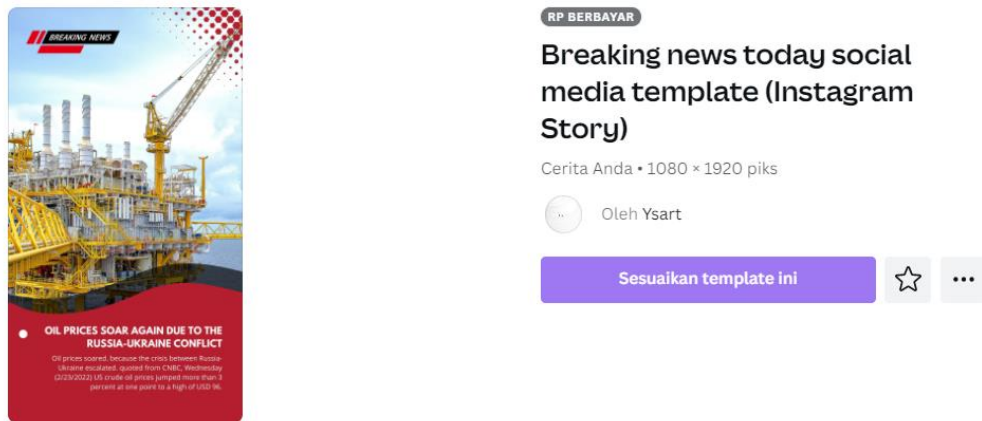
BREAKING NEWS

OIL PRICES SOAR AGAIN DUE TO THE RUSSIA-UKRAINE CONFLICT

Oil prices soared. because the crisis between Russia-Ukraine escalated. quoted from CNBC, Wednesday (2/23/2022) US crude oil prices jumped more than 3 percent at one point to a high of USD 96.

RP BERBAYAR

Breaking news today social media template (Instagram Story)

Cerita Anda • 1080 × 1920 piks

Oleh Ysart

Sesuaikan template ini